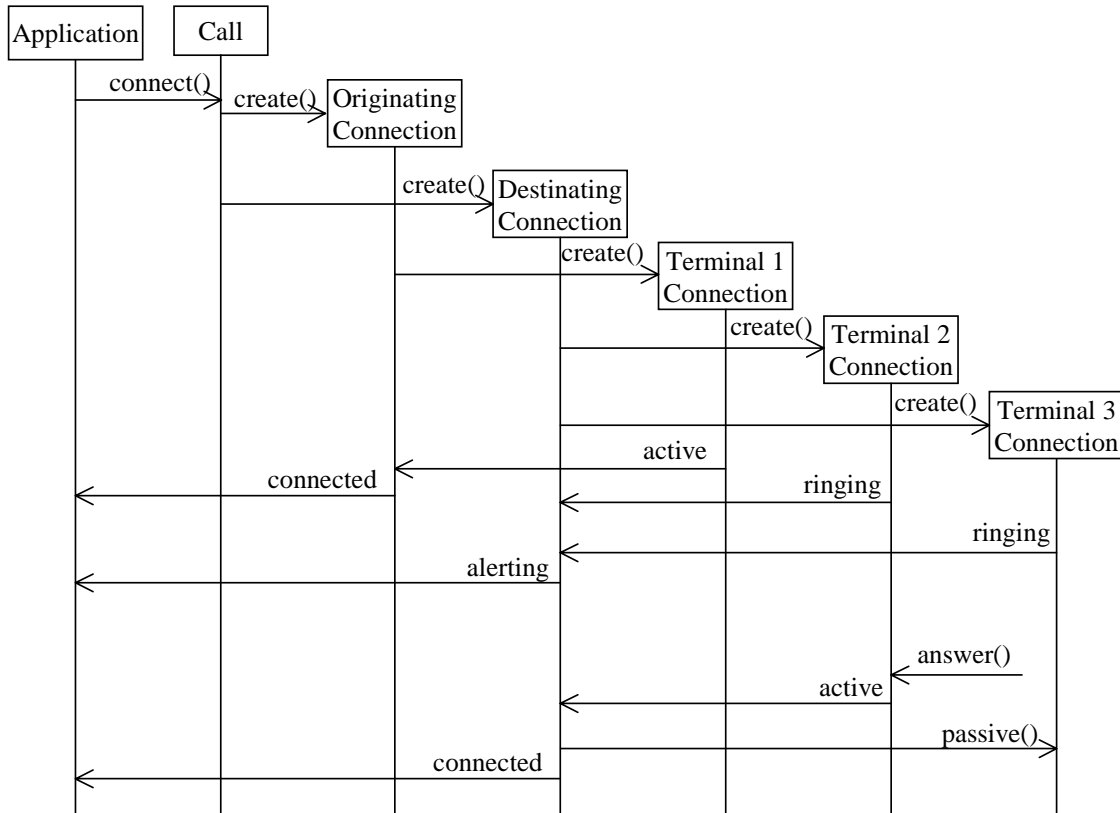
Application

Call

connect()

create()

Originating Connection

create()

Destinating Connection

create()

Terminal 1 Connection

create()

Terminal 2 Connection

create()

Terminal 3 Connection

active

connected

ringing

ringing

alerting

answer()

active

passive()

connected